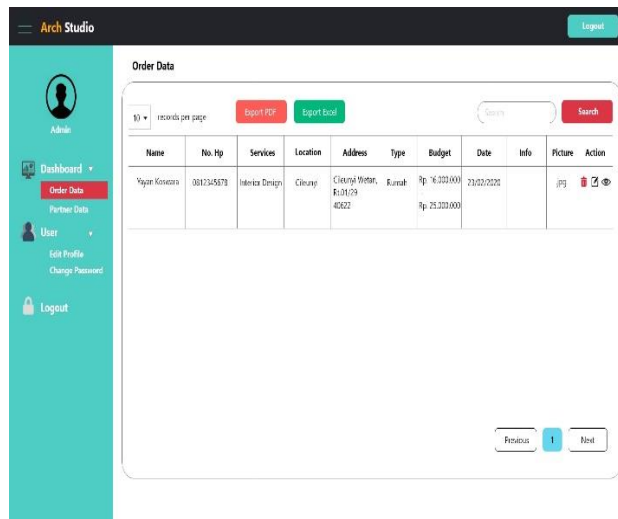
Arch Studio

Logout

Admin

Dashboard

Order Data

Partner Data

User

Edit Profile

Change Password

Logout

Order Data

10 records per page

Export PDF

Export Excel

Search

Search

| Name | No. Hp | Services | Location | Address | Type | Budget | Date | Info | Picture | Action |
|---|---|---|---|---|---|---|---|---|---|---|
| Yayan Kosasara | 0812345678 | Interior Design | Cileunyi | Cileunyi Wetan, Rt.01/29 40622 | Rumah | Rp. 16.000.000 Rp. 25.000.000 | 23/02/2020 | | jPG | |

Previous

1

Next